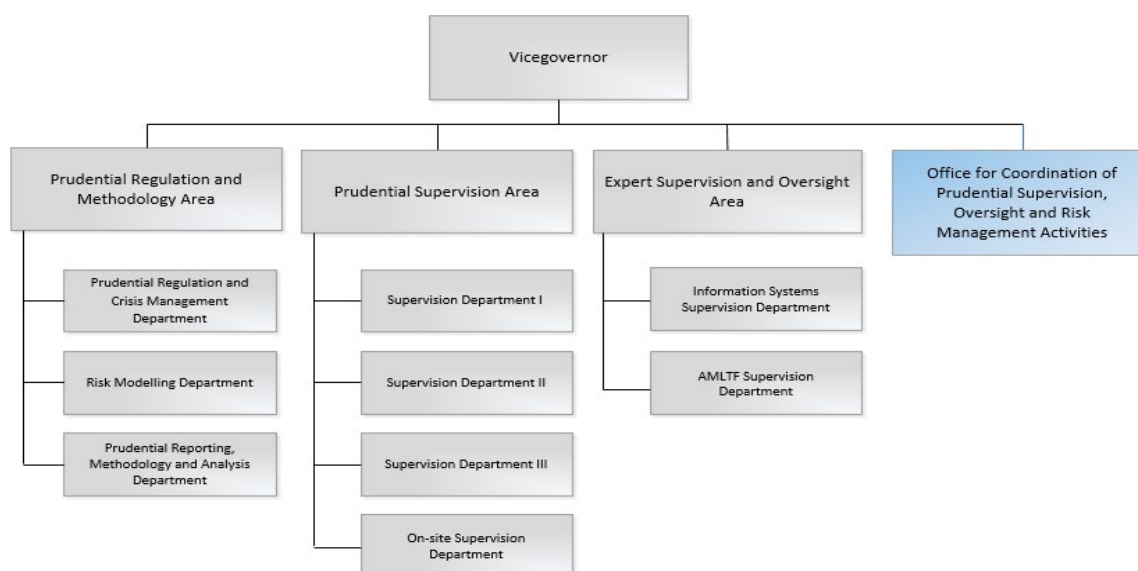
Vicegovernor

Prudential Regulation and Methodology Area

Prudential Regulation and Crisis Management Department

Risk Modelling Department

Prudential Reporting, Methodology and Analysis Department

Prudential Supervision Area

Supervision Department I

Supervision Department II

Supervision Department III

On-site Supervision Department

Expert Supervision and Oversight Area

Information Systems Supervision Department

AMLTF Supervision Department

Office for Coordination of Prudential Supervision, Oversight and Risk Management Activities